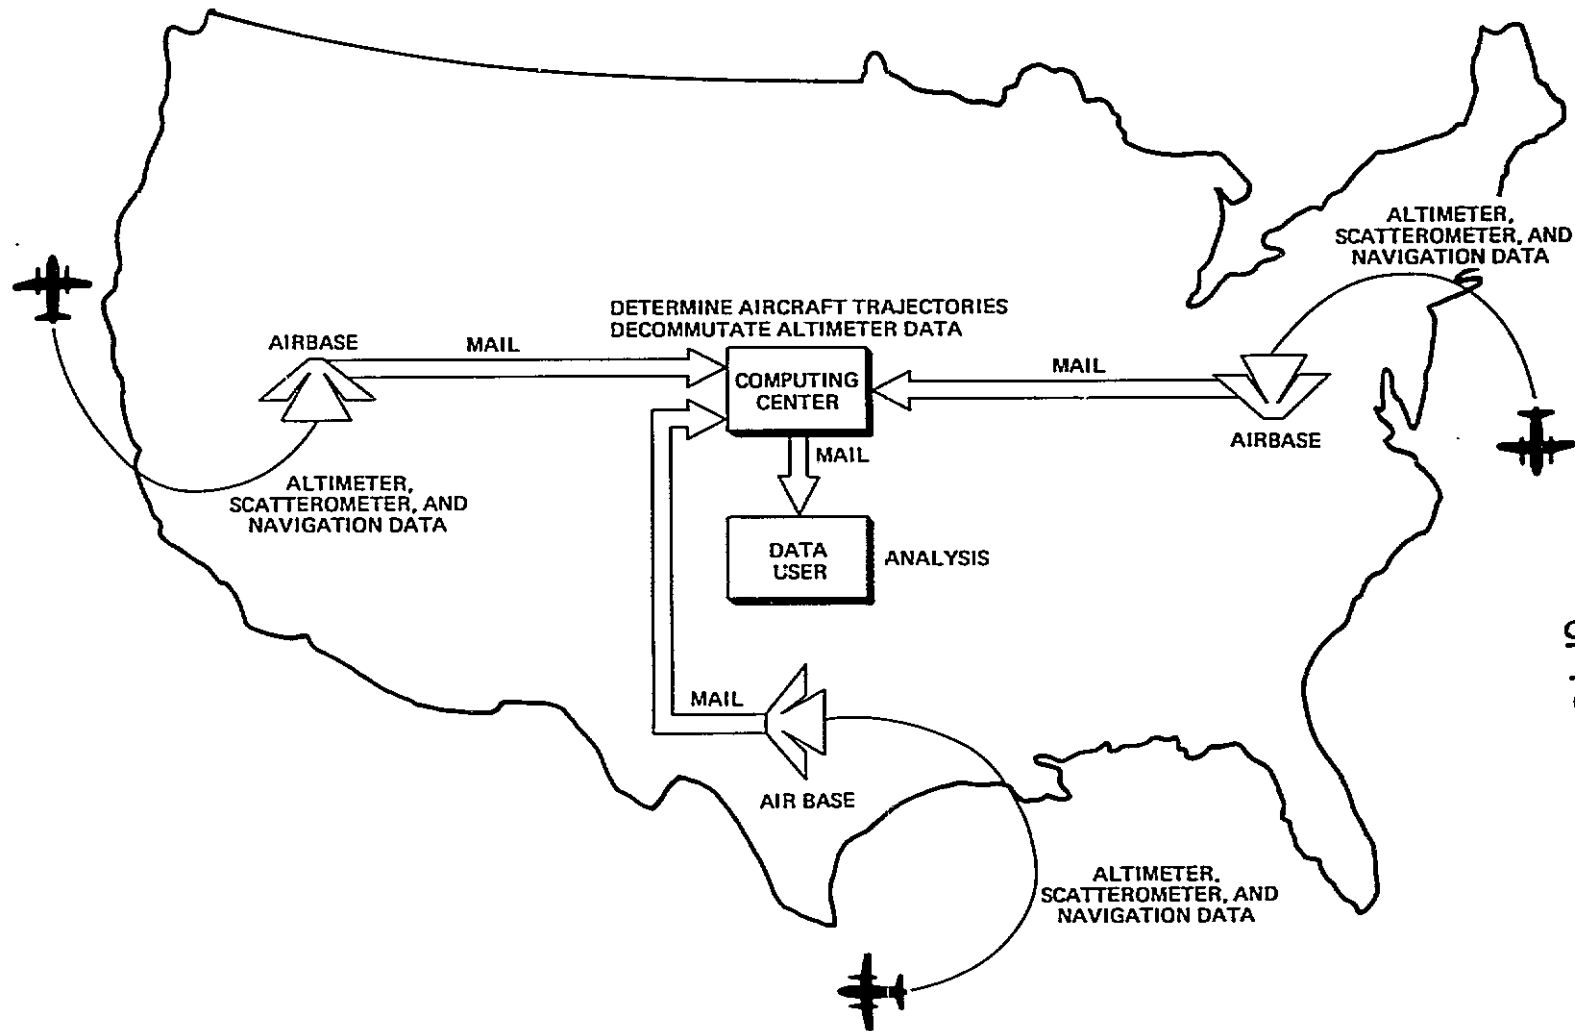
ALTIMETER, SCATTEROMETER, AND NAVIGATION DATA

DETERMINE AIRCRAFT TRAJECTORIES
DECOMMUTATE ALTIMETER DATA

AIRBASE

MAIL

COMPUTING CENTER

MAIL

AIRBASE

ALTIMETER, SCATTEROMETER, AND NAVIGATION DATA

MAIL

DATA USER

ANALYSIS

MAIL

AIR BASE

ALTIMETER, SCATTEROMETER, AND NAVIGATION DATA

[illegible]